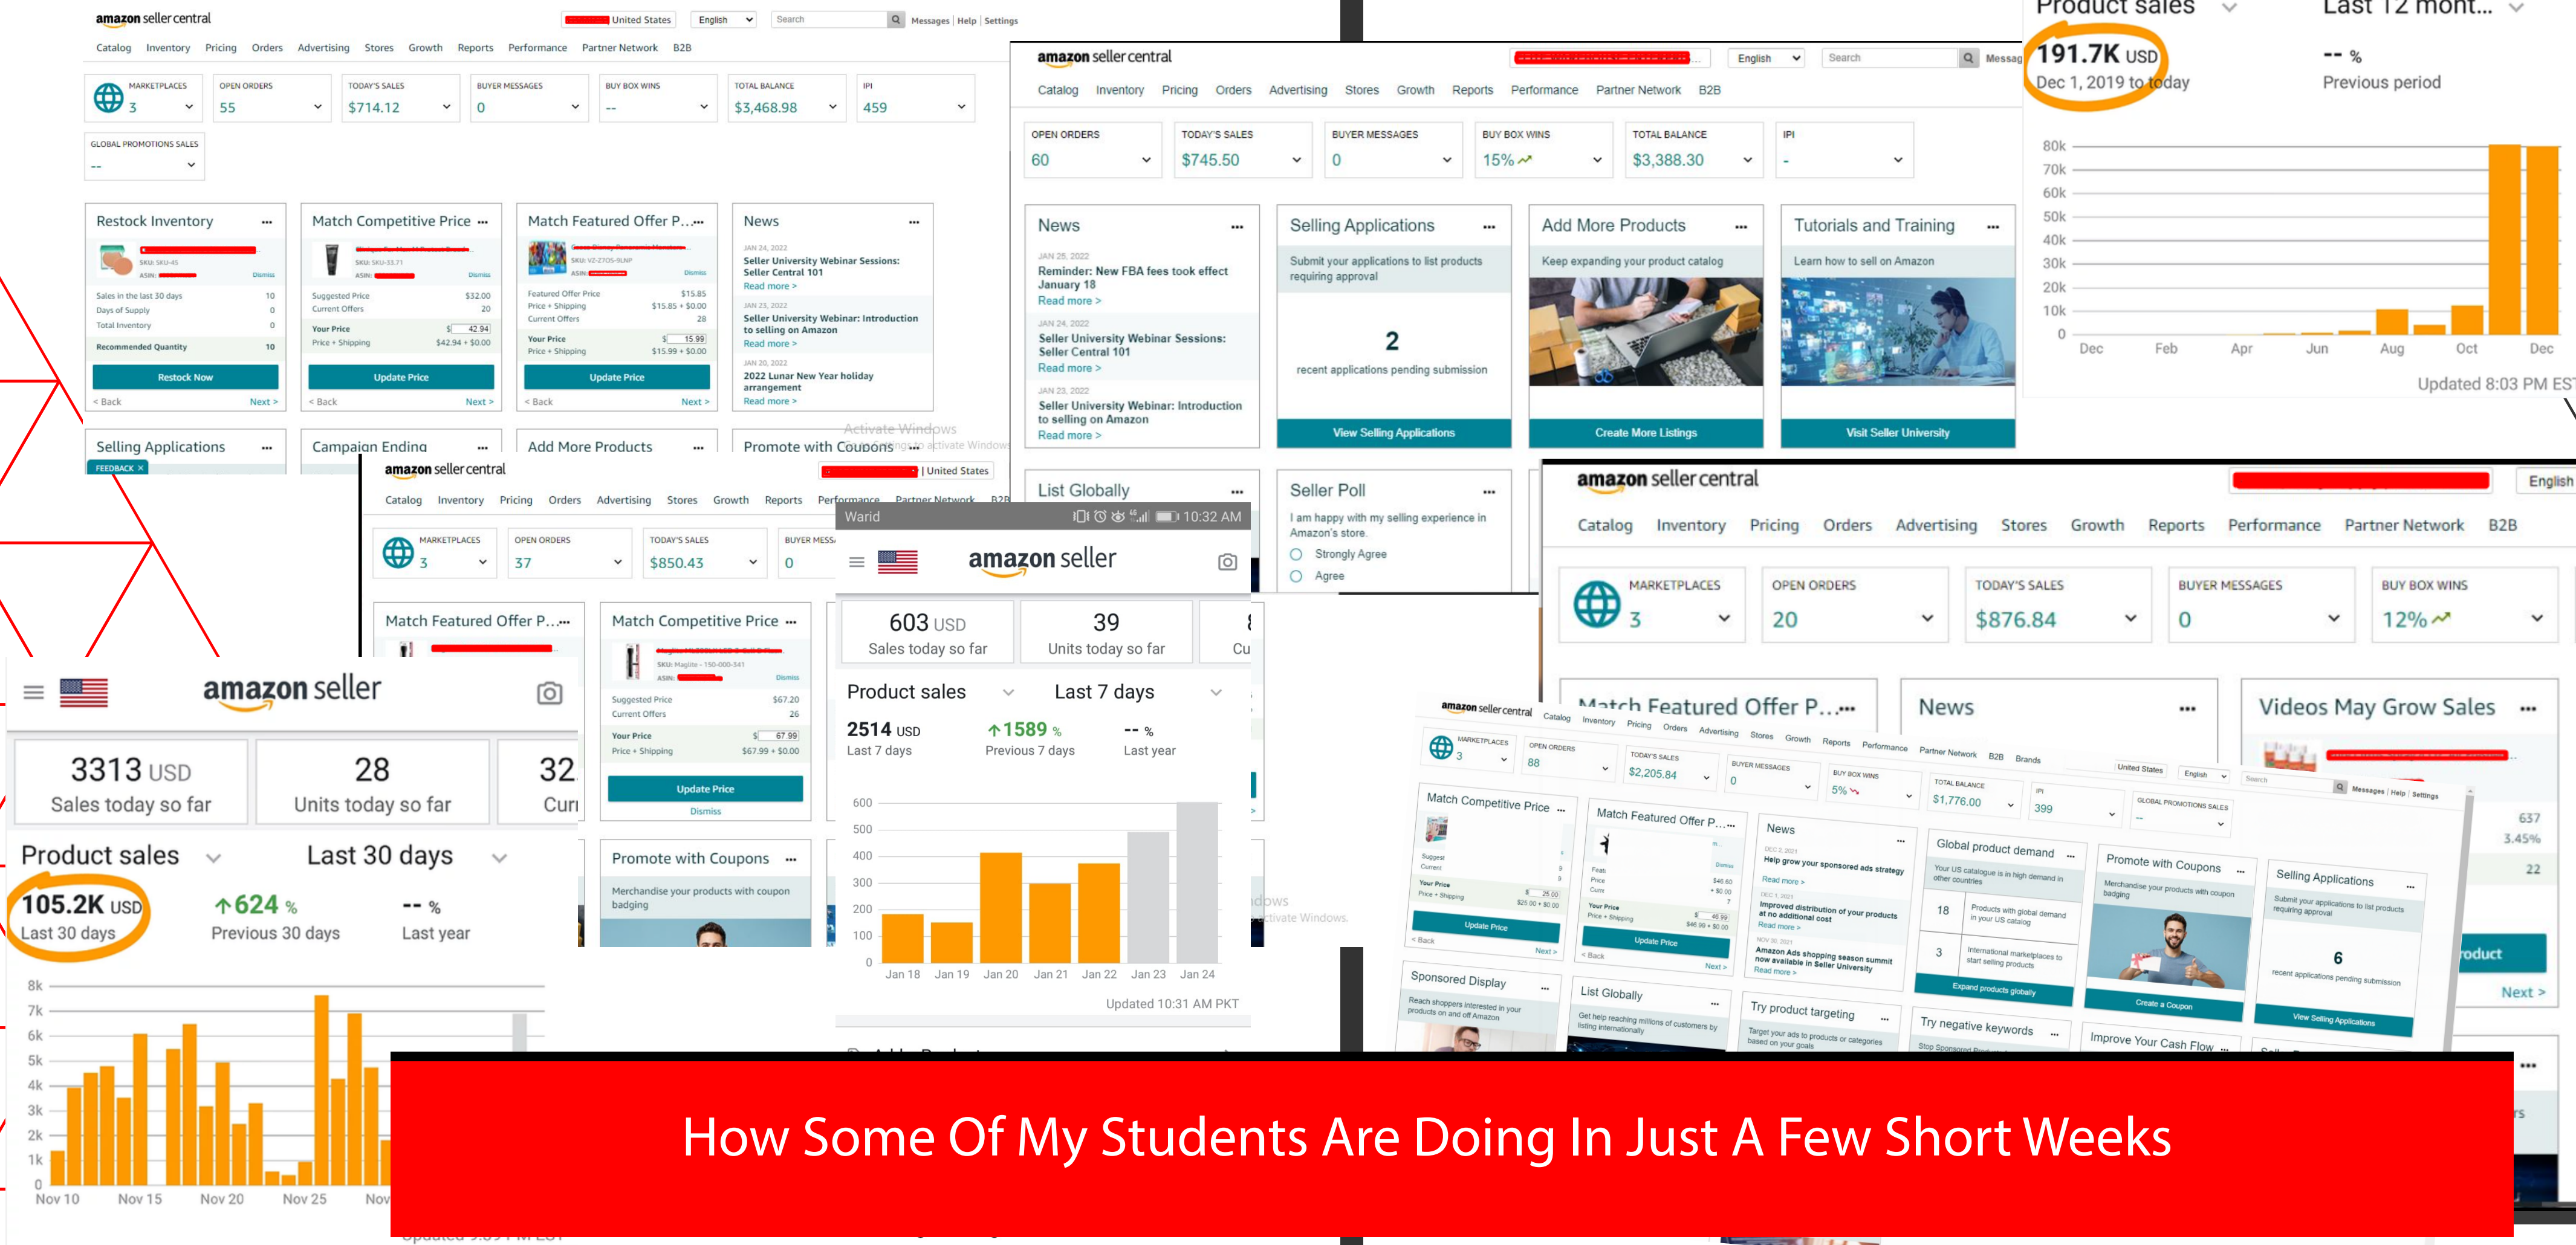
amazon seller central
United States | English | Search | Messages | Help | Settings
Catalog Inventory Pricing Orders Advertising Stores Growth Reports Performance Partner Network B2B

MARKETPLACES 3 | OPEN ORDERS 55 | TODAY'S SALES $714.12 | BUYER MESSAGES 0 | BUY BOX WINS -- | TOTAL BALANCE $3,468.98 | IPI 459
GLOBAL PROMOTIONS SALES --

Restock Inventory
Sales in the last 30 days 10
Days of Supply 0
Total Inventory 0
Recommended Quantity 10
Restock Now
< Back Next >

Match Competitive Price
Suggested Price $32.00
Current Offers 20
Your Price $42.94
Price + Shipping $42.94 + $0.00
Update Price
< Back Next >

Match Featured Offer P...
Featured Offer Price $15.85
Price + Shipping $15.85 + $0.00
Current Offers 28
Your Price $15.99
Price + Shipping $15.99 + $0.00
Update Price
< Back Next >

News
JAN 24, 2022
Seller University Webinar Sessions: Seller Central 101
Read more >
JAN 23, 2022
Seller University Webinar: Introduction to selling on Amazon
Read more >
JAN 20, 2022
2022 Lunar New Year holiday arrangement
Read more >

Selling Applications
Campaign Ending
Add More Products
Promote with Coupons
Activate Windows

amazon seller central
English | Search | Messag
Catalog Inventory Pricing Orders Advertising Stores Growth Reports Performance Partner Network B2B
OPEN ORDERS 60 | TODAY'S SALES $745.50 | BUYER MESSAGES 0 | BUY BOX WINS 15% | TOTAL BALANCE $3,388.30 | IPI -

News
JAN 25, 2022
Reminder: New FBA fees took effect January 18
Read more >
JAN 24, 2022
Seller University Webinar Sessions: Seller Central 101
Read more >
JAN 23, 2022
Seller University Webinar: Introduction to selling on Amazon
Read more >

Selling Applications
Submit your applications to list products requiring approval
2
recent applications pending submission
View Selling Applications

Add More Products
Keep expanding your product catalog
Create More Listings

Tutorials and Training
Learn how to sell on Amazon
Visit Seller University

List Globally
Seller Poll
I am happy with my selling experience in Amazon's store.
Strongly Agree
Agree

Product sales | Last 12 mont...
191.7K USD
Dec 1, 2019 to today
-- %
Previous period
80k 70k 60k 50k 40k 30k 20k 10k 0
Dec Feb Apr Jun Aug Oct Dec
Updated 8:03 PM EST

amazon seller central
United States
Catalog Inventory Pricing Orders Advertising Stores Growth Reports Performance Partner Network B2B
MARKETPLACES 3 | OPEN ORDERS 37 | TODAY'S SALES $850.43 | BUYER MESS 0
Match Featured Offer P...
Match Competitive Price
Suggested Price $67.20
Current Offers 26
Your Price $67.99
Price + Shipping $67.99 + $0.00
Update Price
Dismiss
Promote with Coupons
Merchandise your products with coupon badging

Warid 10:32 AM
amazon seller
603 USD Sales today so far
39 Units today so far
Product sales | Last 7 days
2514 USD Last 7 days
1589 % Previous 7 days
-- % Last year
600 500 400 300 200 100 0
Jan 18 Jan 19 Jan 20 Jan 21 Jan 22 Jan 23 Jan 24
Updated 10:31 AM PKT

amazon seller
3313 USD Sales today so far
28 Units today so far
32 Curr
Product sales | Last 30 days
105.2K USD Last 30 days
624 % Previous 30 days
-- % Last year
8k 7k 6k 5k 4k 3k 2k 1k 0
Nov 10 Nov 15 Nov 20 Nov 25 Nov

amazon seller central
English
Catalog Inventory Pricing Orders Advertising Stores Growth Reports Performance Partner Network B2B
MARKETPLACES 3 | OPEN ORDERS 20 | TODAY'S SALES $876.84 | BUYER MESSAGES 0 | BUY BOX WINS 12%
Match Featured Offer P... | News | Videos May Grow Sales

amazon seller central
Catalog Inventory Pricing Orders Advertising Stores Growth Reports Performance Partner Network B2B Brands
MARKETPLACES 3 | OPEN ORDERS 88 | TODAY'S SALES $2,205.84 | BUYER MESSAGES 0 | BUY BOX WINS 5% | TOTAL BALANCE $1,776.00 | IPI 399
Match Competitive Price | Match Featured Offer P... | News | Global product demand | Promote with Coupons | Selling Applications
Help grow your sponsored ads strategy
Improved distribution of your products at no additional cost
Amazon Ads shopping season summit now available in Seller University
18 Products with global demand in your US catalog
3 International marketplaces to start selling products
Expand products globally
Create a Coupon
6 recent applications pending submission
View Selling Applications
Sponsored Display | List Globally | Try product targeting | Try negative keywords | Improve Your Cash Flow

How Some Of My Students Are Doing In Just A Few Short Weeks